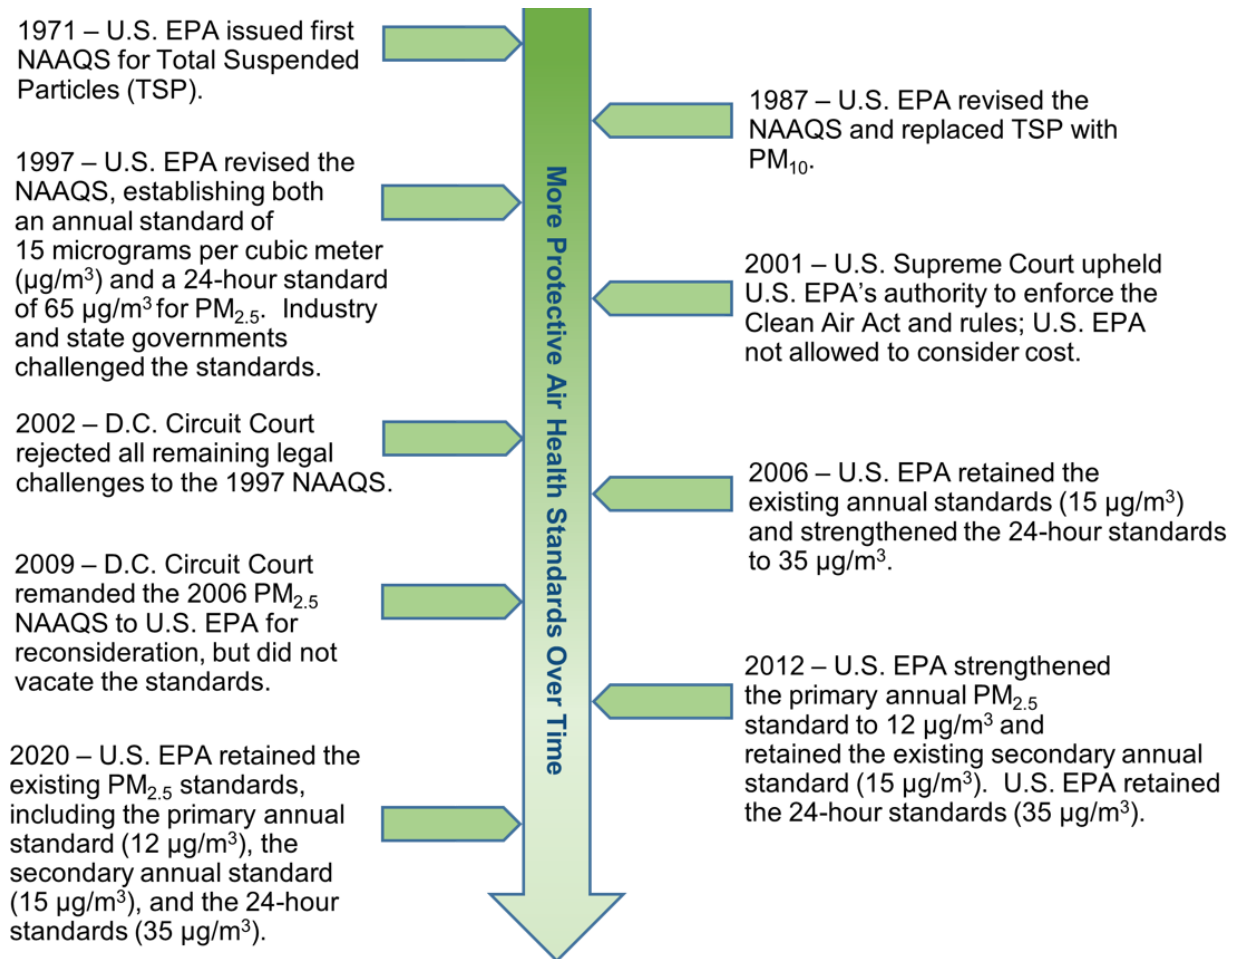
1971 – U.S. EPA issued first NAAQS for Total Suspended Particles (TSP).

1987 – U.S. EPA revised the NAAQS and replaced TSP with $PM_{10}$.

1997 – U.S. EPA revised the NAAQS, establishing both an annual standard of 15 micrograms per cubic meter (μg/m$^3$) and a 24-hour standard of 65 μg/m$^3$ for $PM_{2.5}$. Industry and state governments challenged the standards.

2001 – U.S. Supreme Court upheld U.S. EPA's authority to enforce the Clean Air Act and rules; U.S. EPA not allowed to consider cost.

2002 – D.C. Circuit Court rejected all remaining legal challenges to the 1997 NAAQS.

2006 – U.S. EPA retained the existing annual standards (15 μg/m$^3$) and strengthened the 24-hour standards to 35 μg/m$^3$.

2009 – D.C. Circuit Court remanded the 2006 $PM_{2.5}$ NAAQS to U.S. EPA for reconsideration, but did not vacate the standards.

2012 – U.S. EPA strengthened the primary annual $PM_{2.5}$ standard to 12 μg/m$^3$ and retained the existing secondary annual standard (15 μg/m$^3$). U.S. EPA retained the 24-hour standards (35 μg/m$^3$).

2020 – U.S. EPA retained the existing $PM_{2.5}$ standards, including the primary annual standard (12 μg/m$^3$), the secondary annual standard (15 μg/m$^3$), and the 24-hour standards (35 μg/m$^3$).

More Protective Air Health Standards Over Time